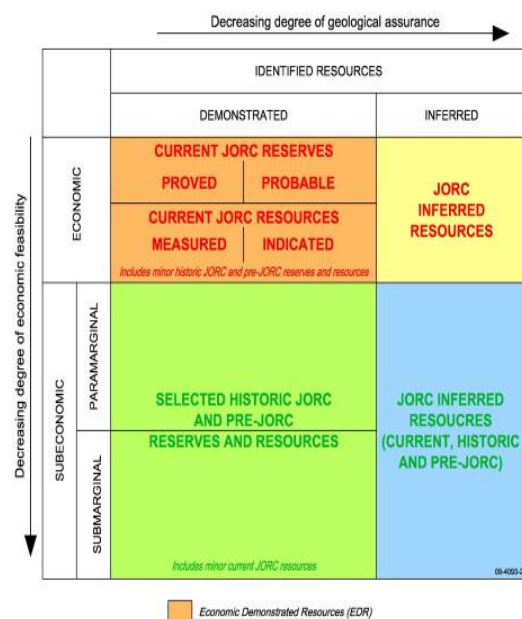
Decreasing degree of geological assurance

Decreasing degree of economic feasibility

| | | IDENTIFIED RESOURCES | |
|---|---|---|---|
| | | DEMONSTRATED | INFERRED |
| ECONOMIC | | CURRENT JORC RESERVES<br>PROVED \| PROBABLE<br>CURRENT JORC RESOURCES<br>MEASURED \| INDICATED<br>Includes minor historic JORC and pre-JORC reserves and resources | JORC INFERRED RESOURCES |
| SUBECONOMIC | PARAMARGINAL | SELECTED HISTORIC JORC AND PRE-JORC RESERVES AND RESOURCES | JORC INFERRED RESOUCRES (CURRENT, HISTORIC AND PRE-JORC) |
| | SUBMARGINAL | Includes minor current JORC resources | |

09-4093-2

Economic Demonstrated Resources (EDR)